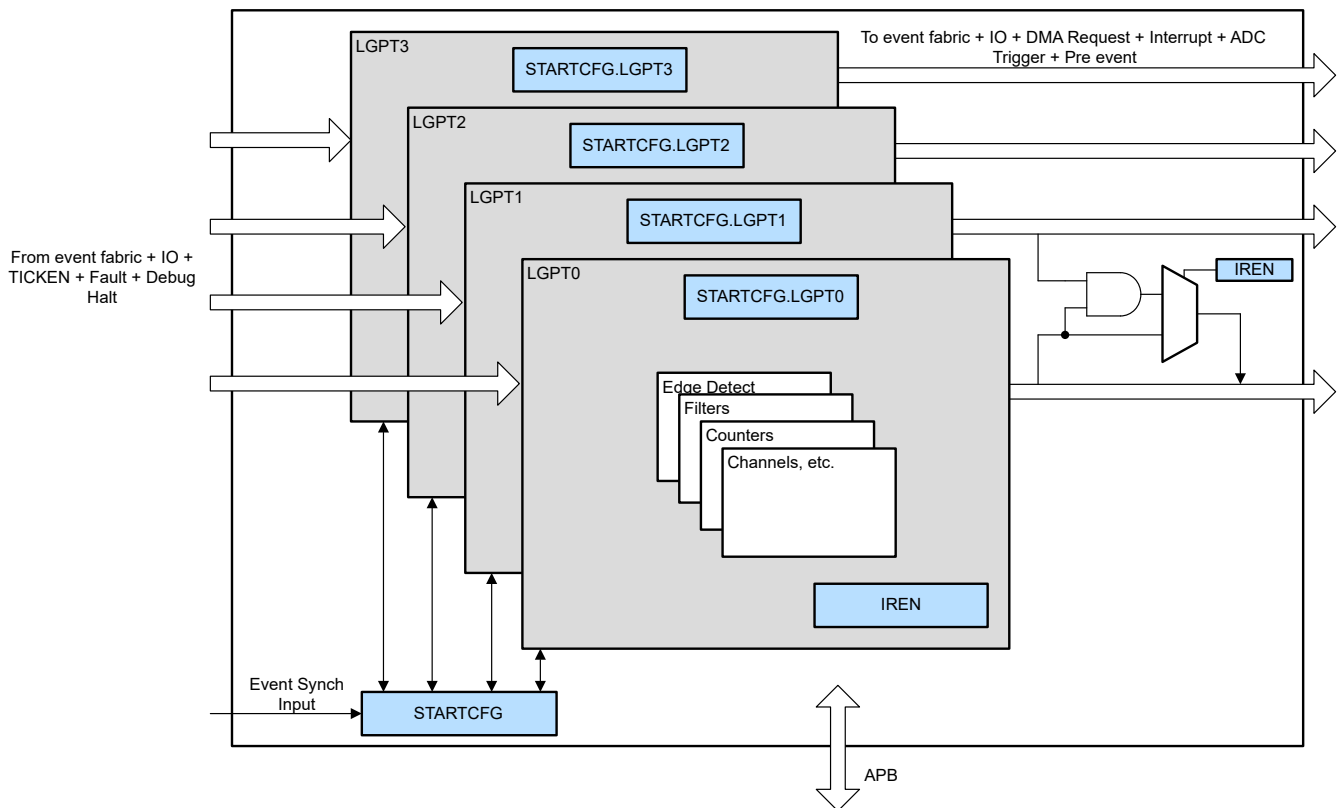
LGPT3
STARTCFG.LGPT3
To event fabric + IO + DMA Request + Interrupt + ADC Trigger + Pre event
LGPT2
STARTCFG.LGPT2
LGPT1
STARTCFG.LGPT1
From event fabric + IO + TICKEN + Fault + Debug Halt
LGPT0
STARTCFG.LGPT0
IREN
Edge Detect
Filters
Counters
Channels, etc.
IREN
Event Synch Input
STARTCFG
APB